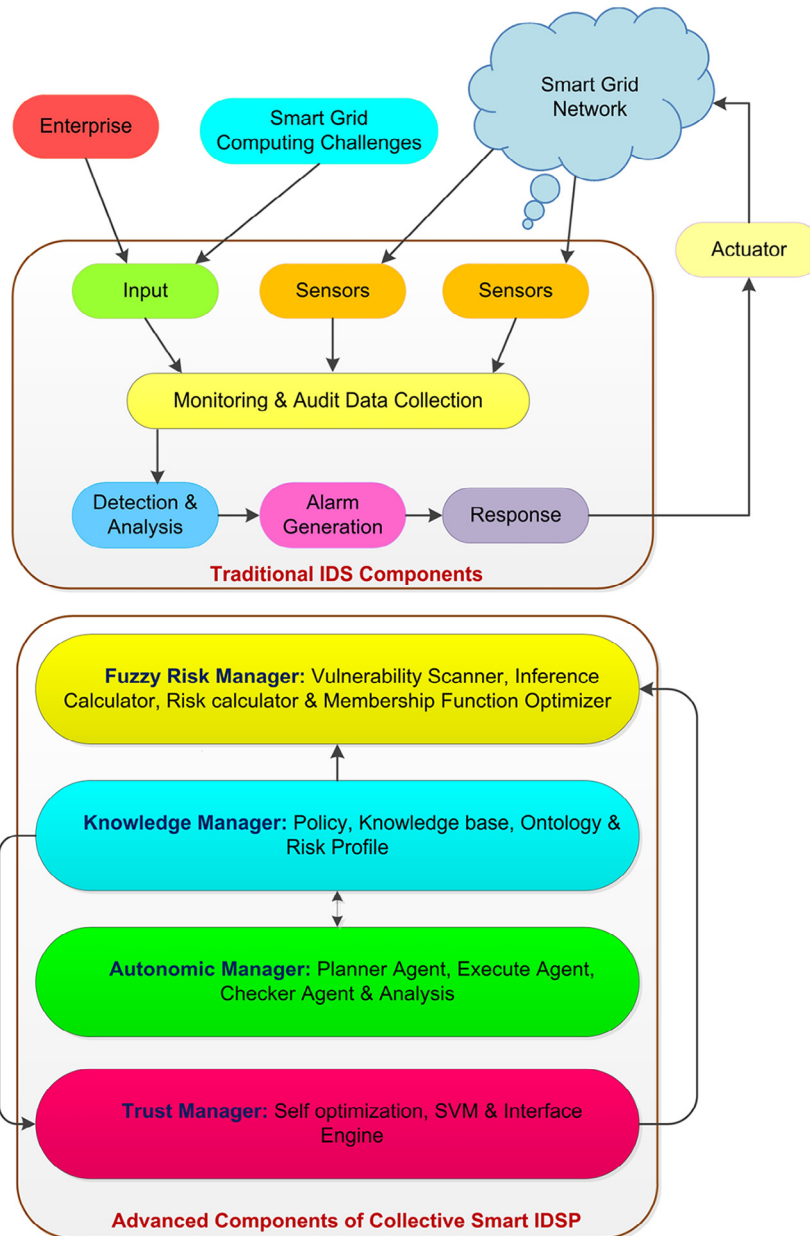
Smart Grid Network

Enterprise

Smart Grid Computing Challenges

Actuator

Input

Sensors

Sensors

Monitoring & Audit Data Collection

Detection & Analysis

Alarm Generation

Response

Traditional IDS Components

Fuzzy Risk Manager: Vulnerability Scanner, Inference Calculator, Risk calculator & Membership Function Optimizer

Knowledge Manager: Policy, Knowledge base, Ontology & Risk Profile

Autonomic Manager: Planner Agent, Execute Agent, Checker Agent & Analysis

Trust Manager: Self optimization, SVM & Interface Engine

Advanced Components of Collective Smart IDSP